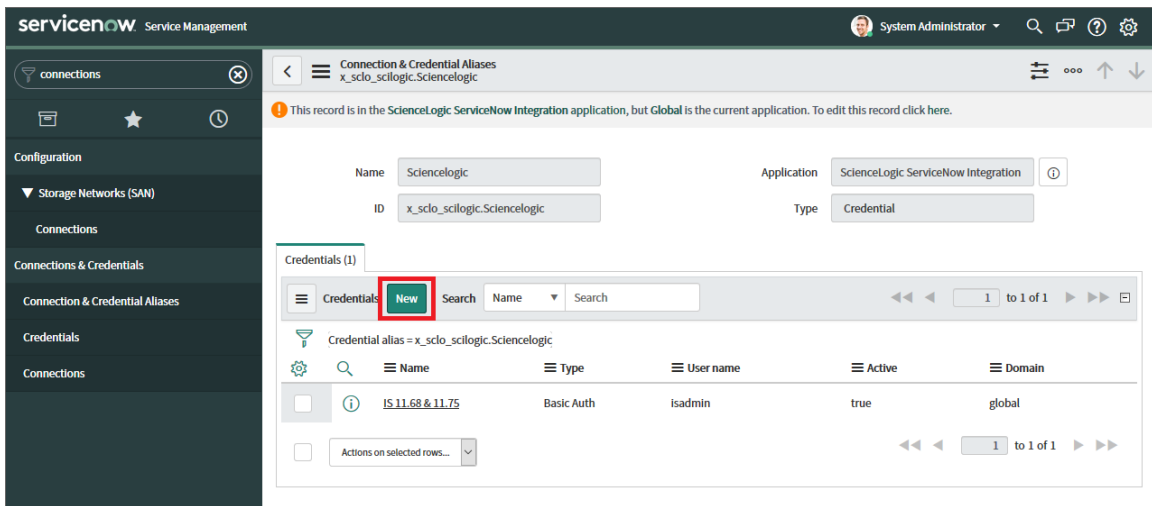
servicenow. Service Management

System Administrator

connections

Configuration

Storage Networks (SAN)

Connections

Connections & Credentials

Connection & Credential Aliases

Credentials

Connections

Connection & Credential Aliases
x_sclo_scilogic.Sciencelogic

This record is in the ScienceLogic ServiceNow Integration application, but Global is the current application. To edit this record click here.

Name Sciencelogic

ID x_sclo_scilogic.Sciencelogic

Application ScienceLogic ServiceNow Integration

Type Credential

Credentials (1)

Credentials New Search Name Search

1 to 1 of 1

Credential alias = x_sclo_scilogic.Sciencelogic

| Name | Type | User name | Active | Domain |
|---|---|---|---|---|
| IS 11.68 & 11.75 | Basic Auth | isadmin | true | global |

Actions on selected rows...

1 to 1 of 1